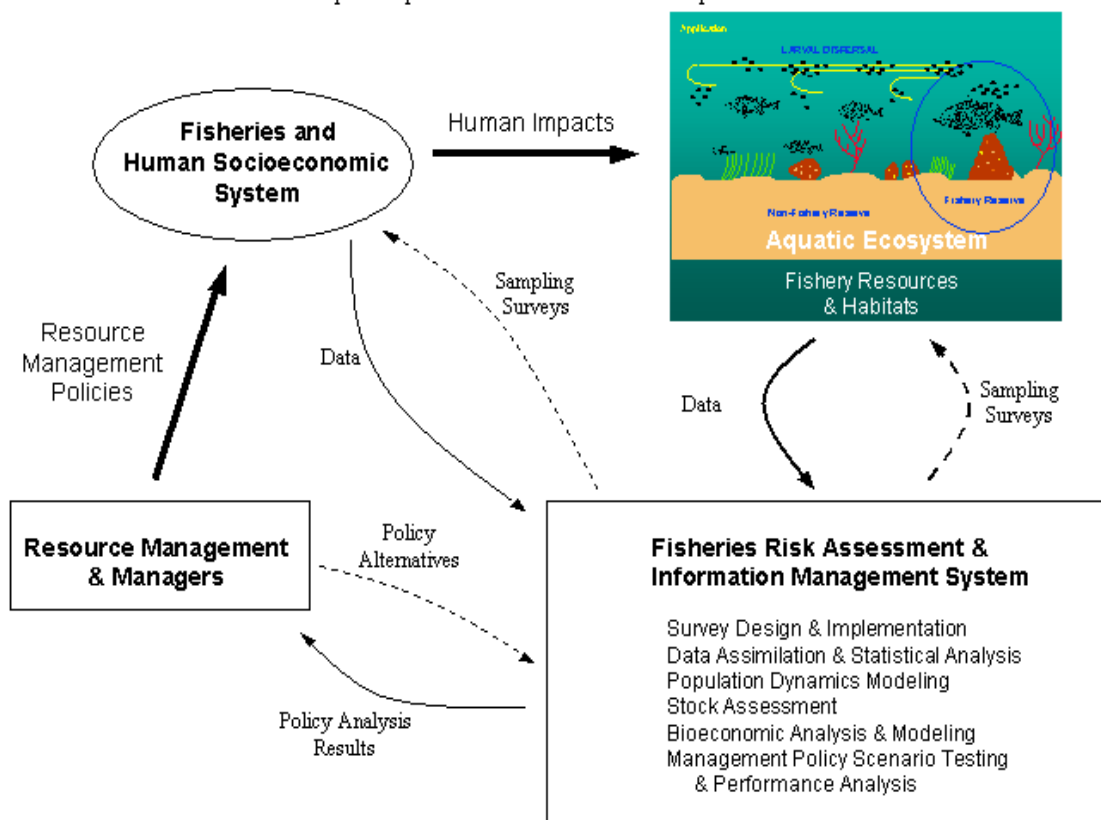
Application

LARVAL DISPERSAL

Fisheries and Human Socioeconomic System

Human Impacts

Non-Fishery Reserve

Fishery Reserve

Aquatic Ecosystem

Fishery Resources & Habitats

Sampling Surveys

Data

Resource Management Policies

Data

Sampling Surveys

Resource Management & Managers

Policy Alternatives

Fisheries Risk Assessment & Information Management System

Survey Design & Implementation
Data Assimilation & Statistical Analysis
Population Dynamics Modeling
Stock Assessment
Bioeconomic Analysis & Modeling
Management Policy Scenario Testing & Performance Analysis

Policy Analysis Results